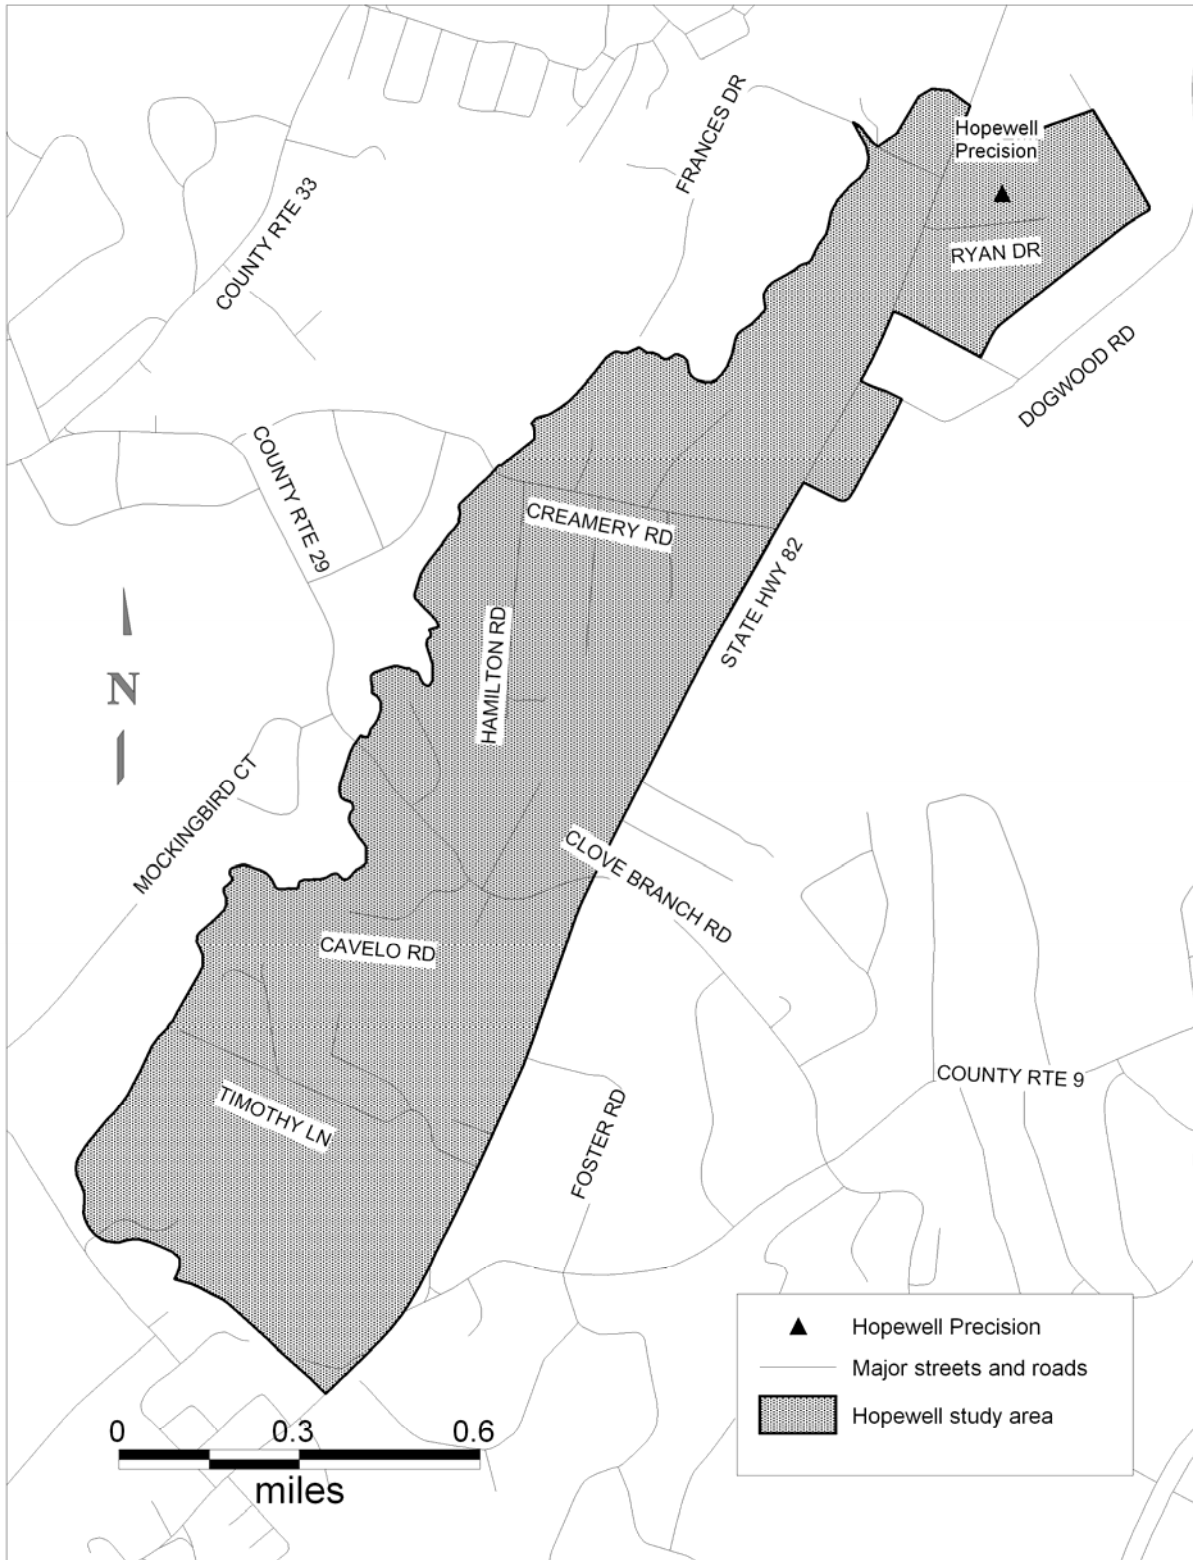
FRANCES DR

Hopewell Precision

RYAN DR

COUNTY RTE 33

DOGWOOD RD

COUNTY RTE 29

CREAMERY RD

STATE HWY 82

N

HAMILTON RD

MOCKINGBIRD CT

CLOVE BRANCH RD

CAVELO RD

COUNTY RTE 9

TIMOTHY LN

FOSTER RD

Hopewell Precision

Major streets and roads

Hopewell study area

0 0.3 0.6

miles